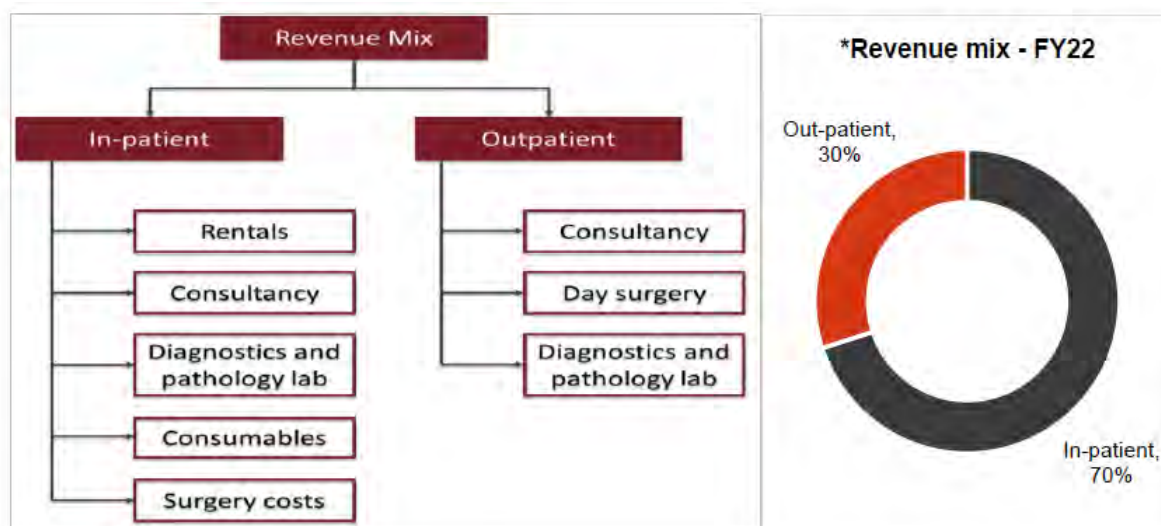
Revenue Mix

In-patient

Rentals

Consultancy

Diagnostics and pathology lab

Consumables

Surgery costs

Outpatient

Consultancy

Day surgery

Diagnostics and pathology lab

*Revenue mix - FY22

Out-patient, 30%

In-patient, 70%